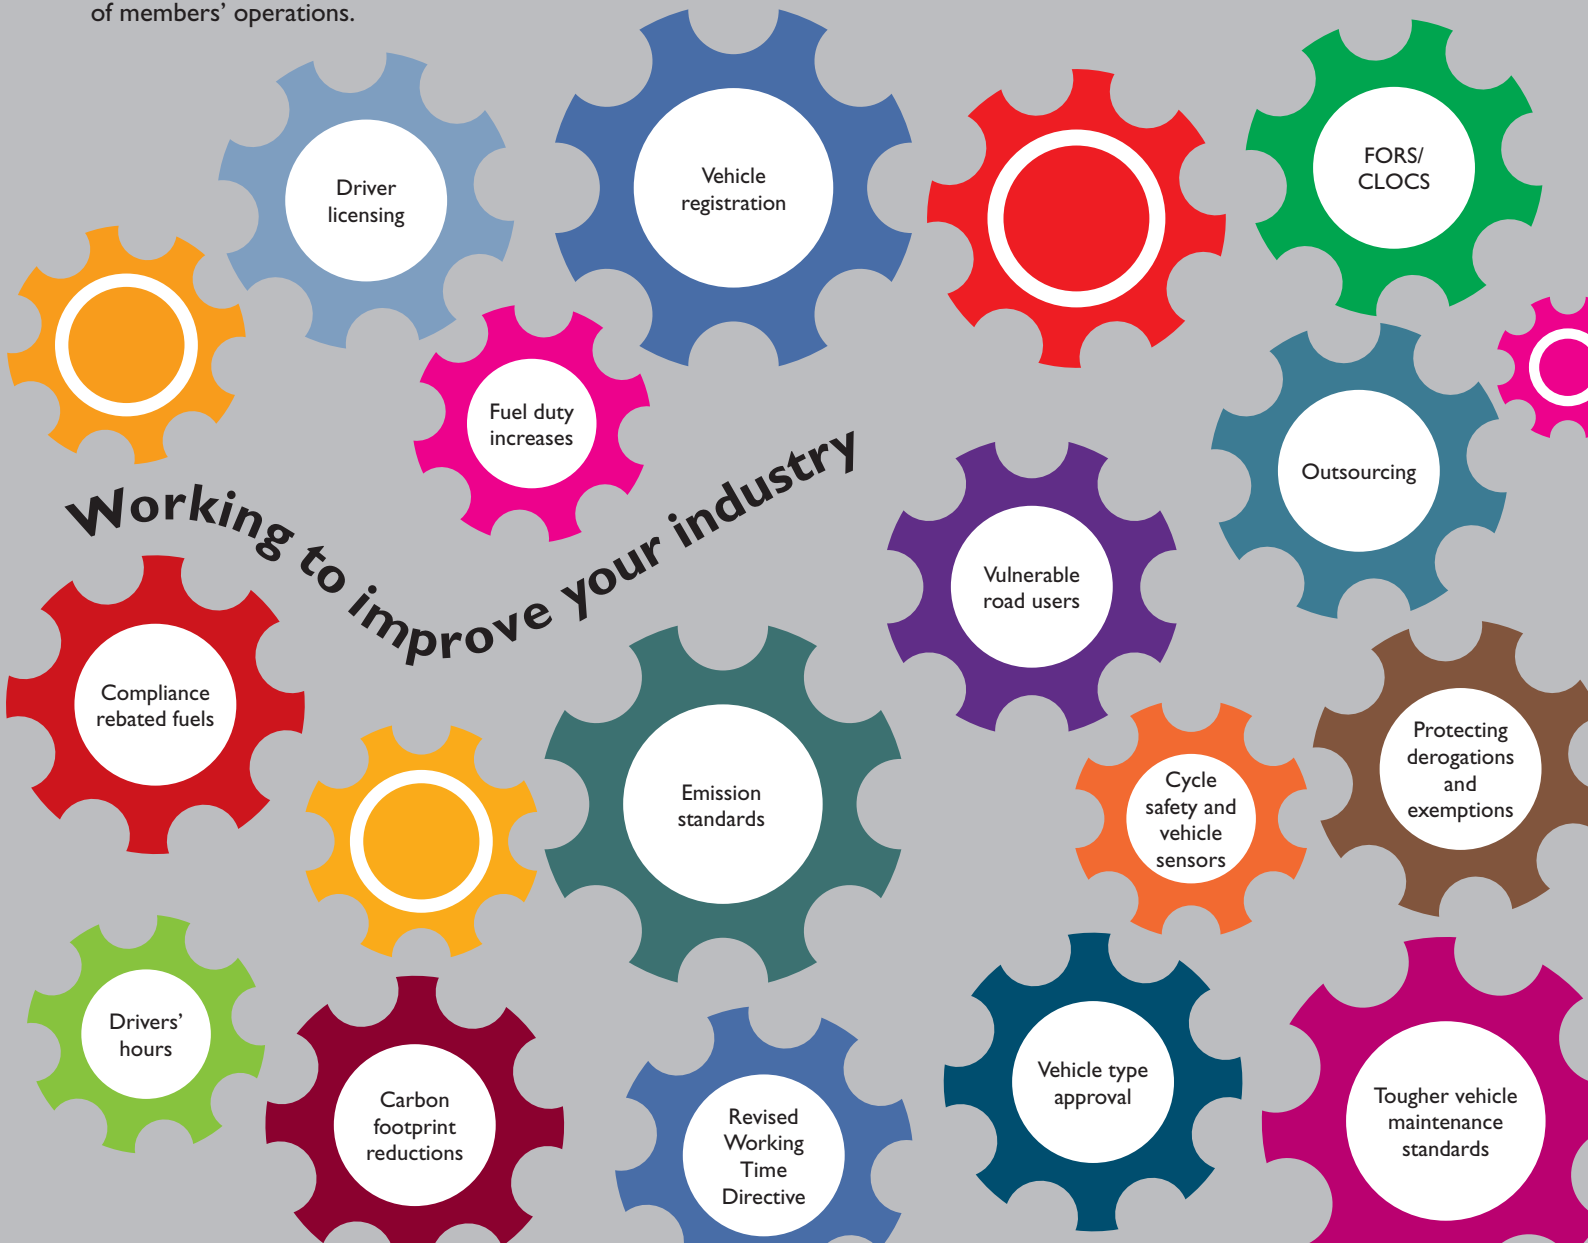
of members' operations.

Driver licensing

Vehicle registration

FORS/ CLOCS

Fuel duty increases

Outsourcing

Working to improve your industry

Vulnerable road users

Compliance rebated fuels

Emission standards

Cycle safety and vehicle sensors

Protecting derogations and exemptions

Drivers' hours

Carbon footprint reductions

Revised Working Time Directive

Vehicle type approval

Tougher vehicle maintenance standards